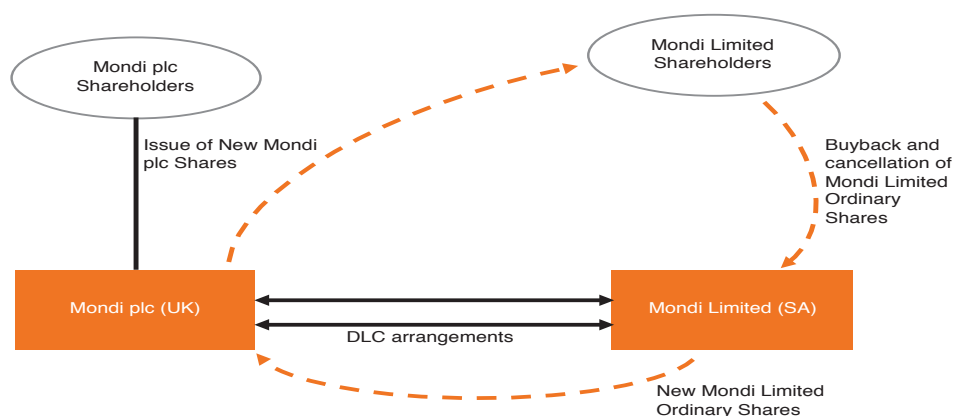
Mondi plc Shareholders

Mondi Limited Shareholders

Issue of New Mondi plc Shares

Buyback and cancellation of Mondi Limited Ordinary Shares

Mondi plc (UK)

Mondi Limited (SA)

DLC arrangements

New Mondi Limited Ordinary Shares